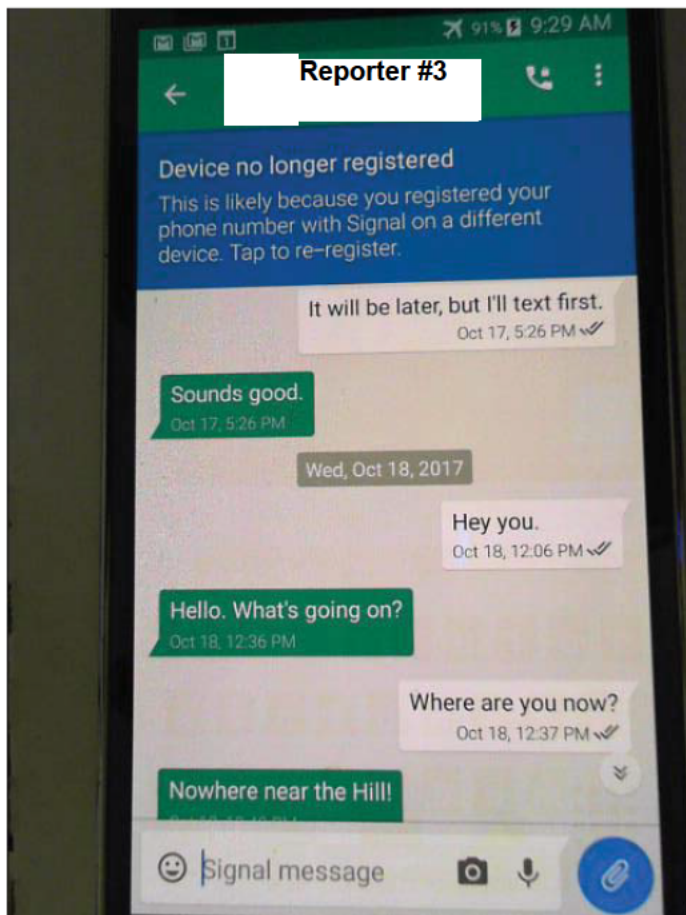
91% 9:29 AM

Reporter #3

Device no longer registered

This is likely because you registered your phone number with Signal on a different device. Tap to re-register.

It will be later, but I'll text first.
Oct 17, 5:26 PM

Sounds good.
Oct 17, 5:26 PM

Wed, Oct 18, 2017

Hey you.
Oct 18, 12:06 PM

Hello. What's going on?
Oct 18, 12:36 PM

Where are you now?
Oct 18, 12:37 PM

Nowhere near the Hill!
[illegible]

Signal message